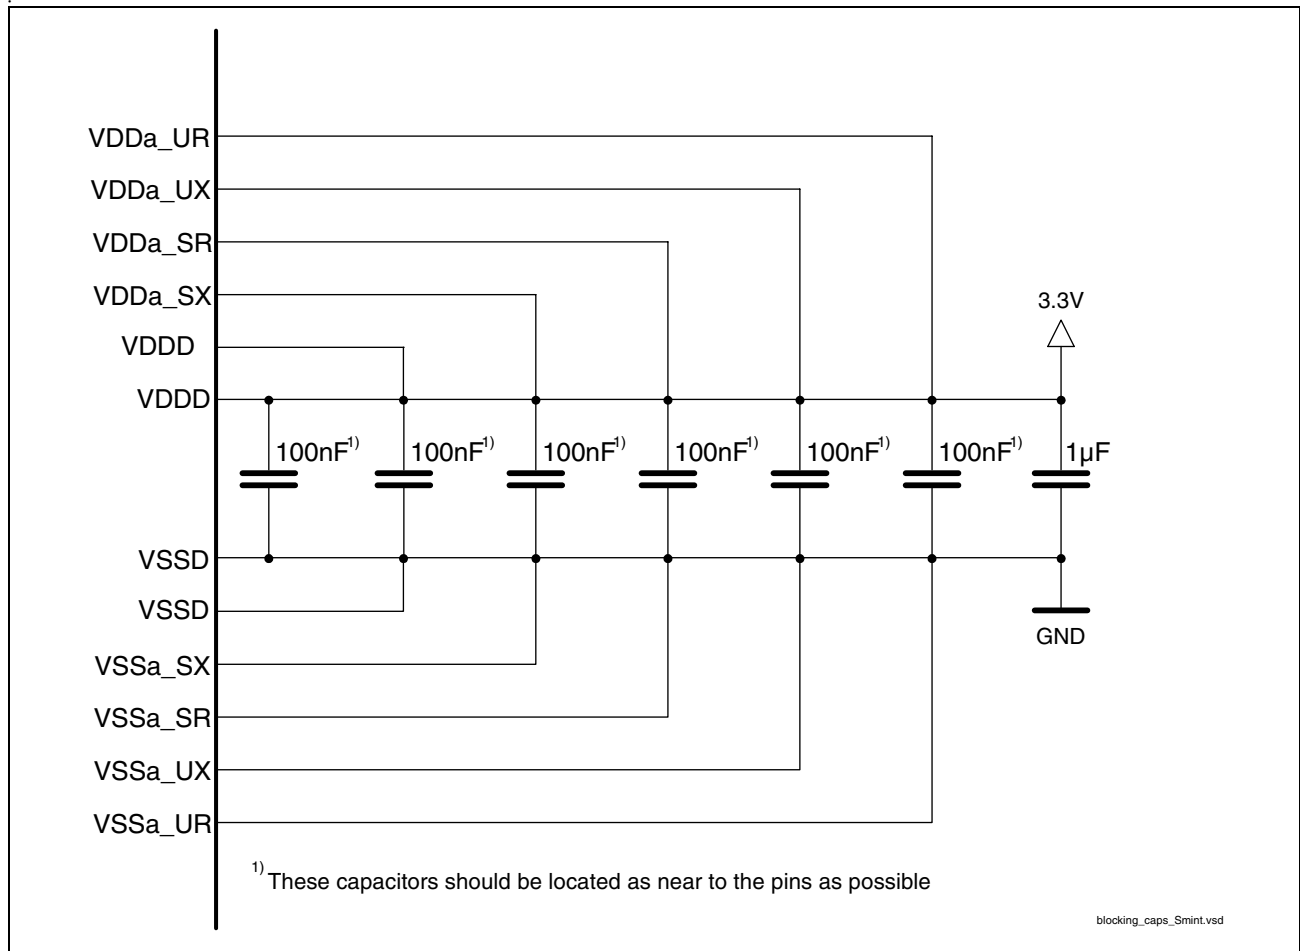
VDDa_UR
VDDa_UX
VDDa_SR
VDDa_SX
VDDD
VDDD
3.3V
100nF$^{1)}$
100nF$^{1)}$
100nF$^{1)}$
100nF$^{1)}$
100nF$^{1)}$
100nF$^{1)}$
1µF
VSSD
VSSD
GND
VSSa_SX
VSSa_SR
VSSa_UX
VSSa_UR

$^{1)}$ These capacitors should be located as near to the pins as possible

blocking_caps_Smint.vsd